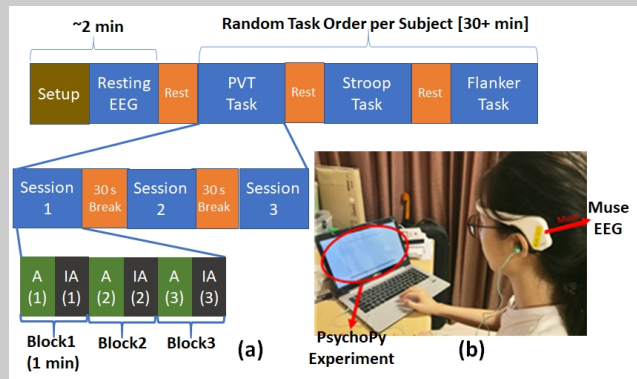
~2 min

Random Task Order per Subject [30+ min]

Setup

Resting EEG

Rest

PVT Task

Rest

Stroop Task

Rest

Flanker Task

Session 1

30 s Break

Session 2

30 s Break

Session 3

A (1)

IA (1)

A (2)

IA (2)

A (3)

IA (3)

Block1 (1 min)

Block2

Block3

(a)

Muse

Muse EEG

PsychoPy Experiment

(b)